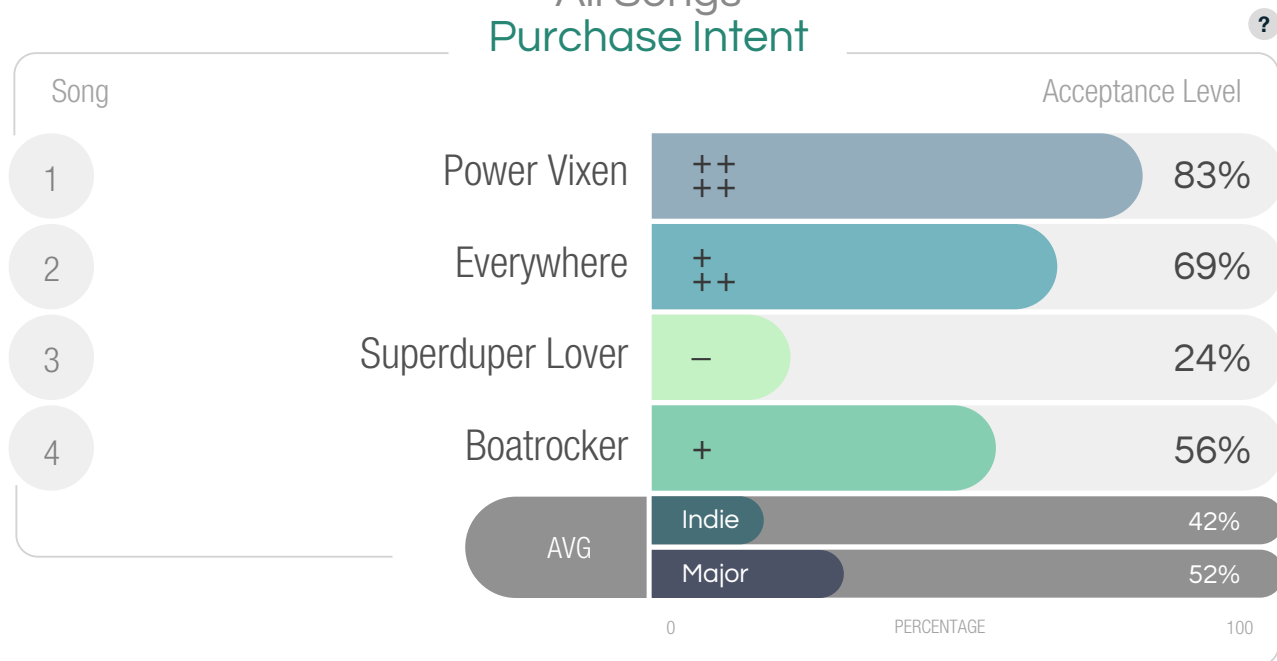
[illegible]
Purchase Intent

?

Song

Acceptance Level

| | Song | | |
|---|---|---|---|
| 1 | Power Vixen | ++ ++ | 83% |
| 2 | Everywhere | + ++ | 69% |
| 3 | Superduper Lover | – | 24% |
| 4 | Boatrocker | + | 56% |

AVG
Indie 42%
Major 52%

0 PERCENTAGE 100